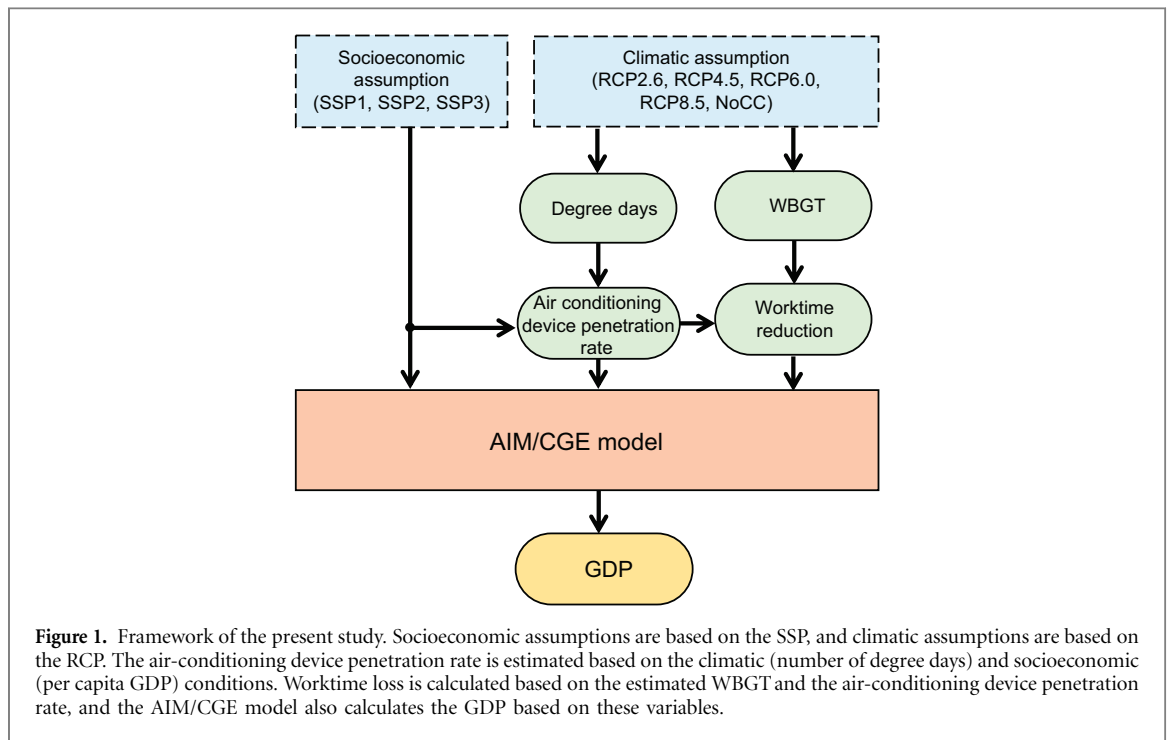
Socioeconomic assumption (SSP1, SSP2, SSP3)

Climatic assumption (RCP2.6, RCP4.5, RCP6.0, RCP8.5, NoCC)

Degree days

WBGT

Air conditioning device penetration rate

Worktime reduction

AIM/CGE model

GDP

**Figure 1.** Framework of the present study. Socioeconomic assumptions are based on the SSP, and climatic assumptions are based on the RCP. The air-conditioning device penetration rate is estimated based on the climatic (number of degree days) and socioeconomic (per capita GDP) conditions. Worktime loss is calculated based on the estimated WBGT and the air-conditioning device penetration rate, and the AIM/CGE model also calculates the GDP based on these variables.